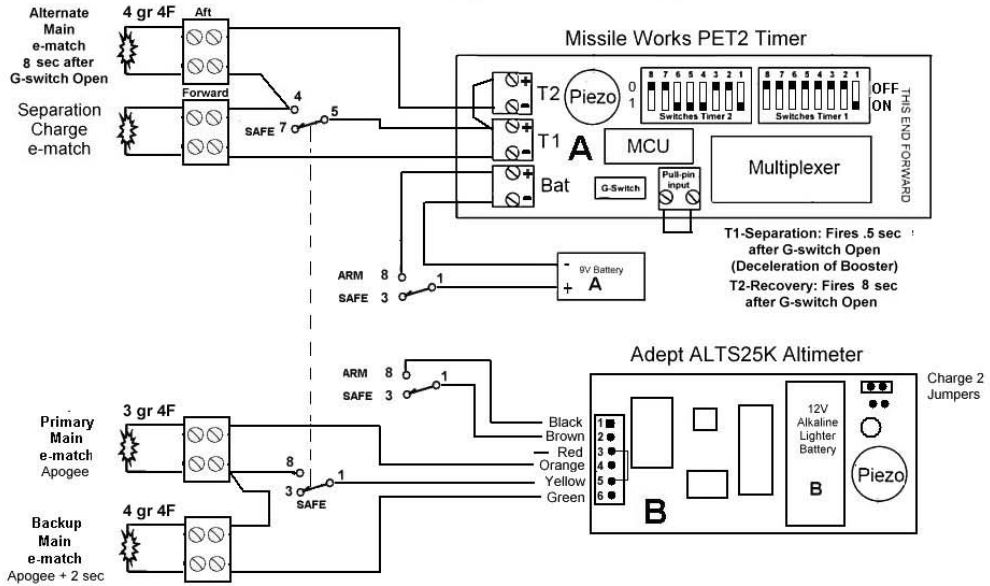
Alternate Main e-match 8 sec after G-switch Open

4 gr 4F

Aft

Missile Works PET2 Timer

Separation Charge e-match

Forward

4

SAFE 7

5

T2

Piezo

0
1

8 7 6 5 4 3 2 1

Switches Timer 2

8 7 6 5 4 3 2 1

Switches Timer 1

OFF
ON

THIS END FORWARD

T1

A

MCU

Multiplexer

Bat

G-Switch

Pull-pin input

T1-Separation: Fires .5 sec after G-switch Open (Deceleration of Booster)

T2-Recovery: Fires 8 sec after G-switch Open

ARM 8

SAFE 3

1

9V Battery

A

Adept ALTS25K Altimeter

ARM 8

SAFE 3

1

Charge 2 Jumpers

Primary Main e-match Apogee

3 gr 4F

Black
Brown
Red
Orange
Yellow
Green

1
2
3
4
5
6

12V Alkaline Lighter Battery

B

Piezo

B

8

3

1

SAFE

Backup Main e-match Apogee + 2 sec

4 gr 4F